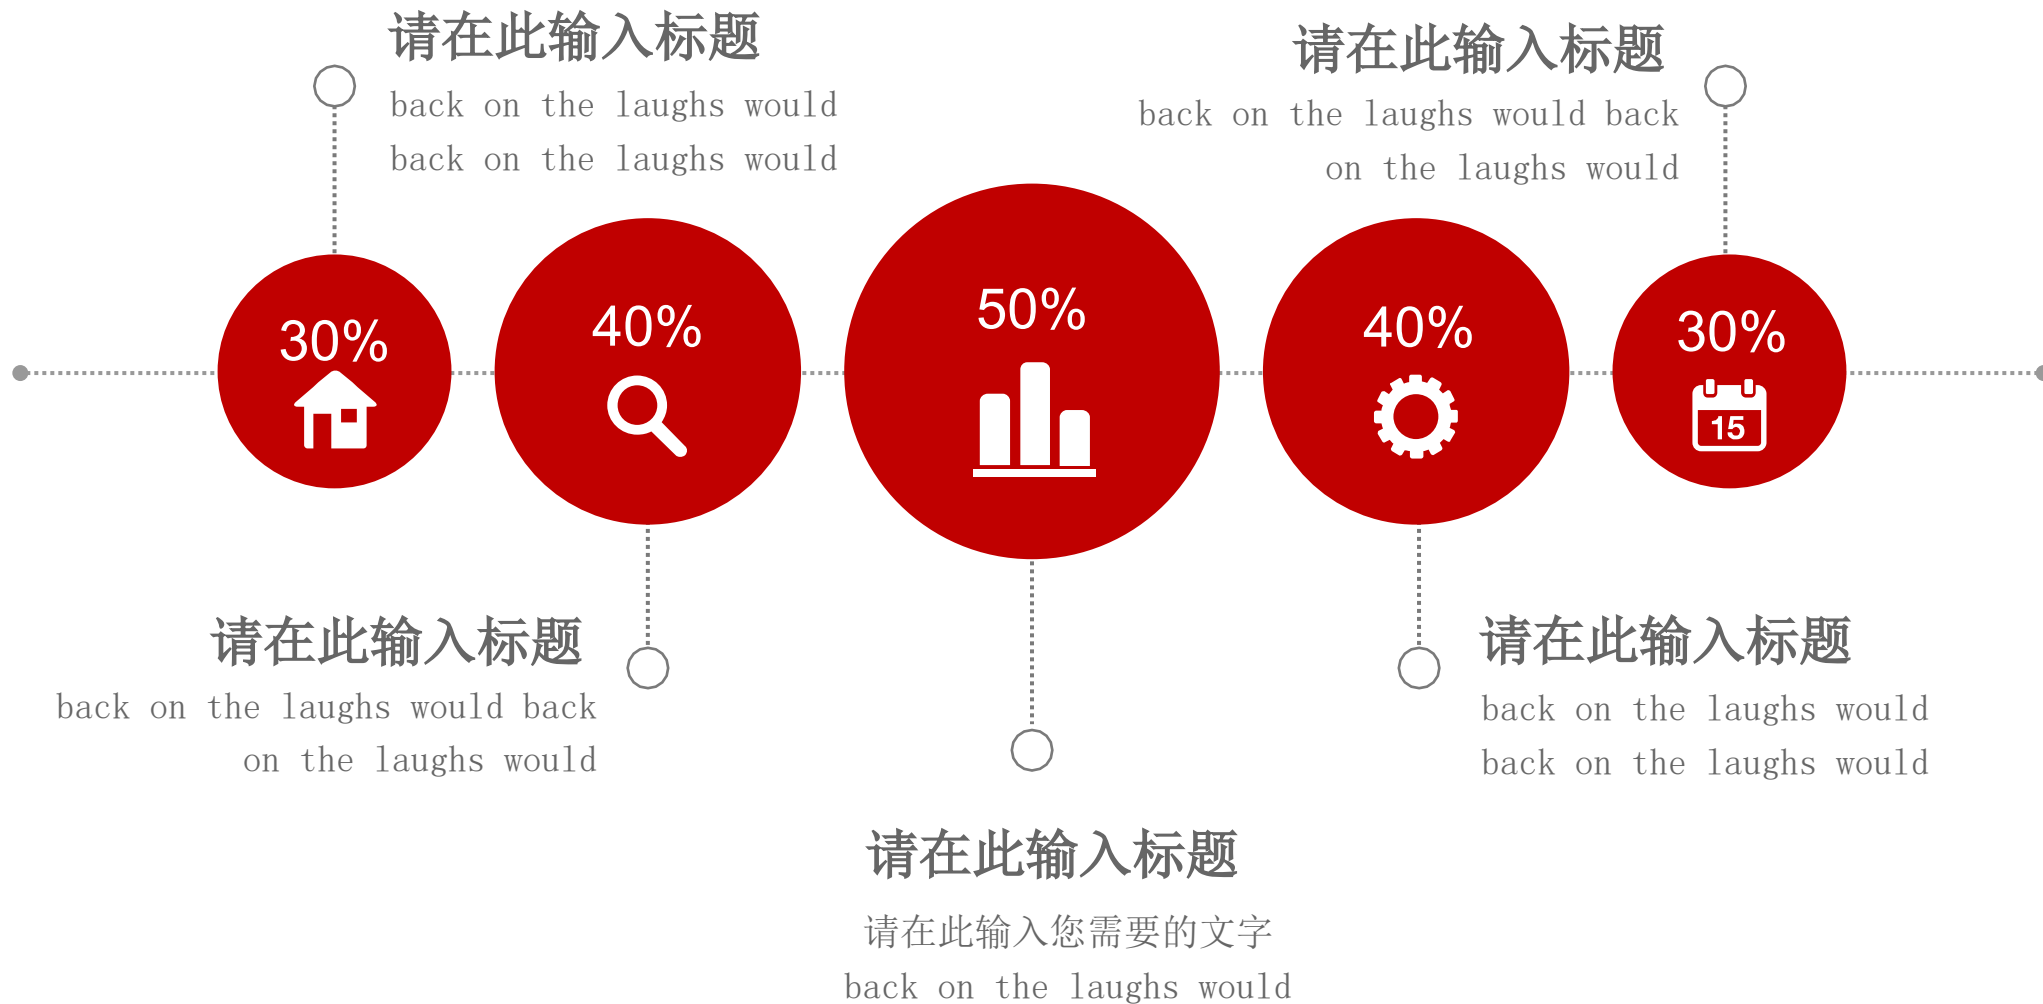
请在此输入标题

back on the laughs would back on the laughs would

请在此输入标题

back on the laughs would back on the laughs would

30%

40%

50%

40%

30%

15

请在此输入标题

back on the laughs would back on the laughs would

请在此输入标题

back on the laughs would back on the laughs would

请在此输入标题

请在此输入您需要的文字

back on the laughs would